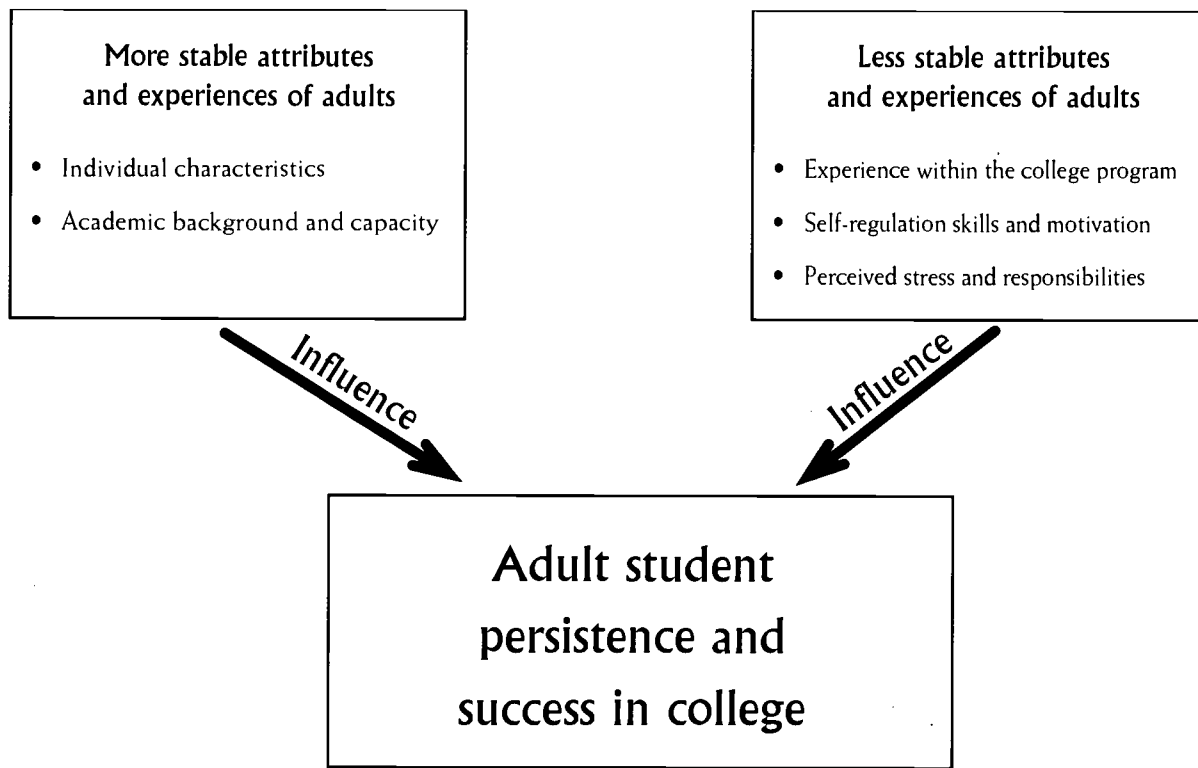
More stable attributes and experiences of adults

- Individual characteristics
- Academic background and capacity

Less stable attributes and experiences of adults

- Experience within the college program
- Self-regulation skills and motivation
- Perceived stress and responsibilities

Influence

Influence

Adult student persistence and success in college